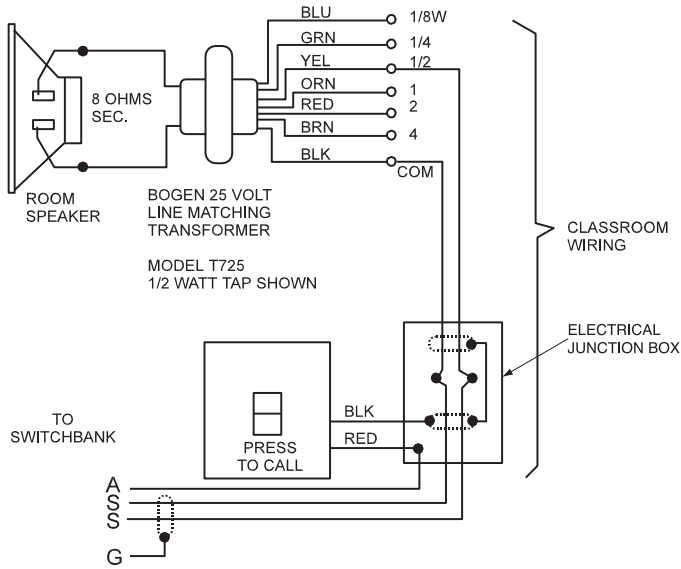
BLU 1/8W
GRN 1/4
YEL 1/2
ORN 1
RED 2
BRN 4
BLK COM

8 OHMS SEC.

ROOM SPEAKER

BOGEN 25 VOLT LINE MATCHING TRANSFORMER

MODEL T725
1/2 WATT TAP SHOWN

CLASSROOM WIRING

ELECTRICAL JUNCTION BOX

TO SWITCHBANK

PRESS TO CALL

BLK
RED

A
S
S
G